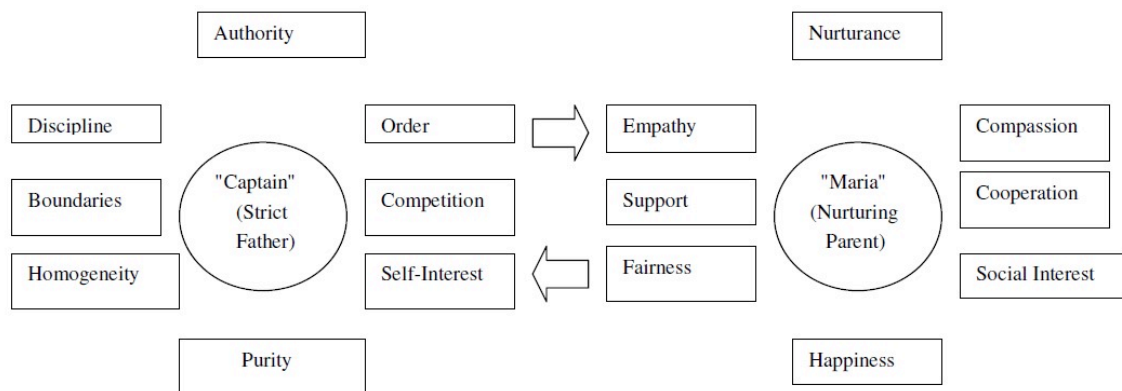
Authority

Discipline

Boundaries

Homogeneity

"Captain" (Strict Father)

Order

Competition

Self-Interest

Purity

Nurturance

Empathy

Support

Fairness

"Maria" (Nurturing Parent)

Compassion

Cooperation

Social Interest

Happiness